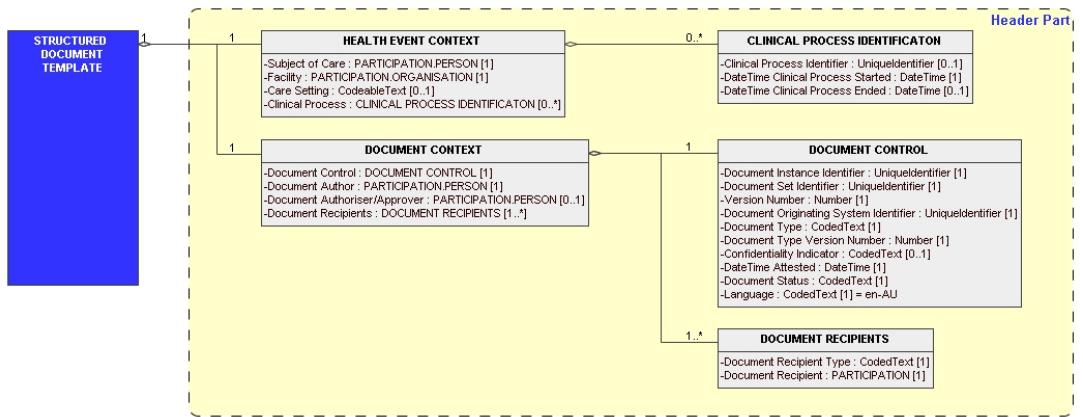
Header Part

STRUCTURED DOCUMENT TEMPLATE

1

1

HEALTH EVENT CONTEXT

-Subject of Care : PARTICIPATION.PERSON [1]
-Facility : PARTICIPATION.ORGANISATION [1]
-Care Setting : CodeableText [0..1]
-Clinical Process : CLINICAL PROCESS IDENTIFICATON [0..*]

0..*

CLINICAL PROCESS IDENTIFICATON

-Clinical Process Identifier : UniqueIdentifier [0..1]
-DateTime Clinical Process Started : DateTime [1]
-DateTime Clinical Process Ended : DateTime [0..1]

1

DOCUMENT CONTEXT

-Document Control : DOCUMENT CONTROL [1]
-Document Author : PARTICIPATION.PERSON [1]
-Document Authoriser/Approver : PARTICIPATION.PERSON [0..1]
-Document Recipients : DOCUMENT RECIPIENTS [1..*]

1

DOCUMENT CONTROL

-Document Instance Identifier : UniqueIdentifier [1]
-Document Set Identifier : UniqueIdentifier [1]
-Version Number : Number [1]
-Document Originating System Identifier : UniqueIdentifier [1]
-Document Type : CodedText [1]
-Document Type Version Number : Number [1]
-Confidentiality Indicator : CodedText [0..1]
-DateTime Attested : DateTime [1]
-Document Status : CodedText [1]
-Language : CodedText [1] = en-AU

1..*

DOCUMENT RECIPIENTS

-Document Recipient Type : CodedText [1]
-Document Recipient : PARTICIPATION [1]